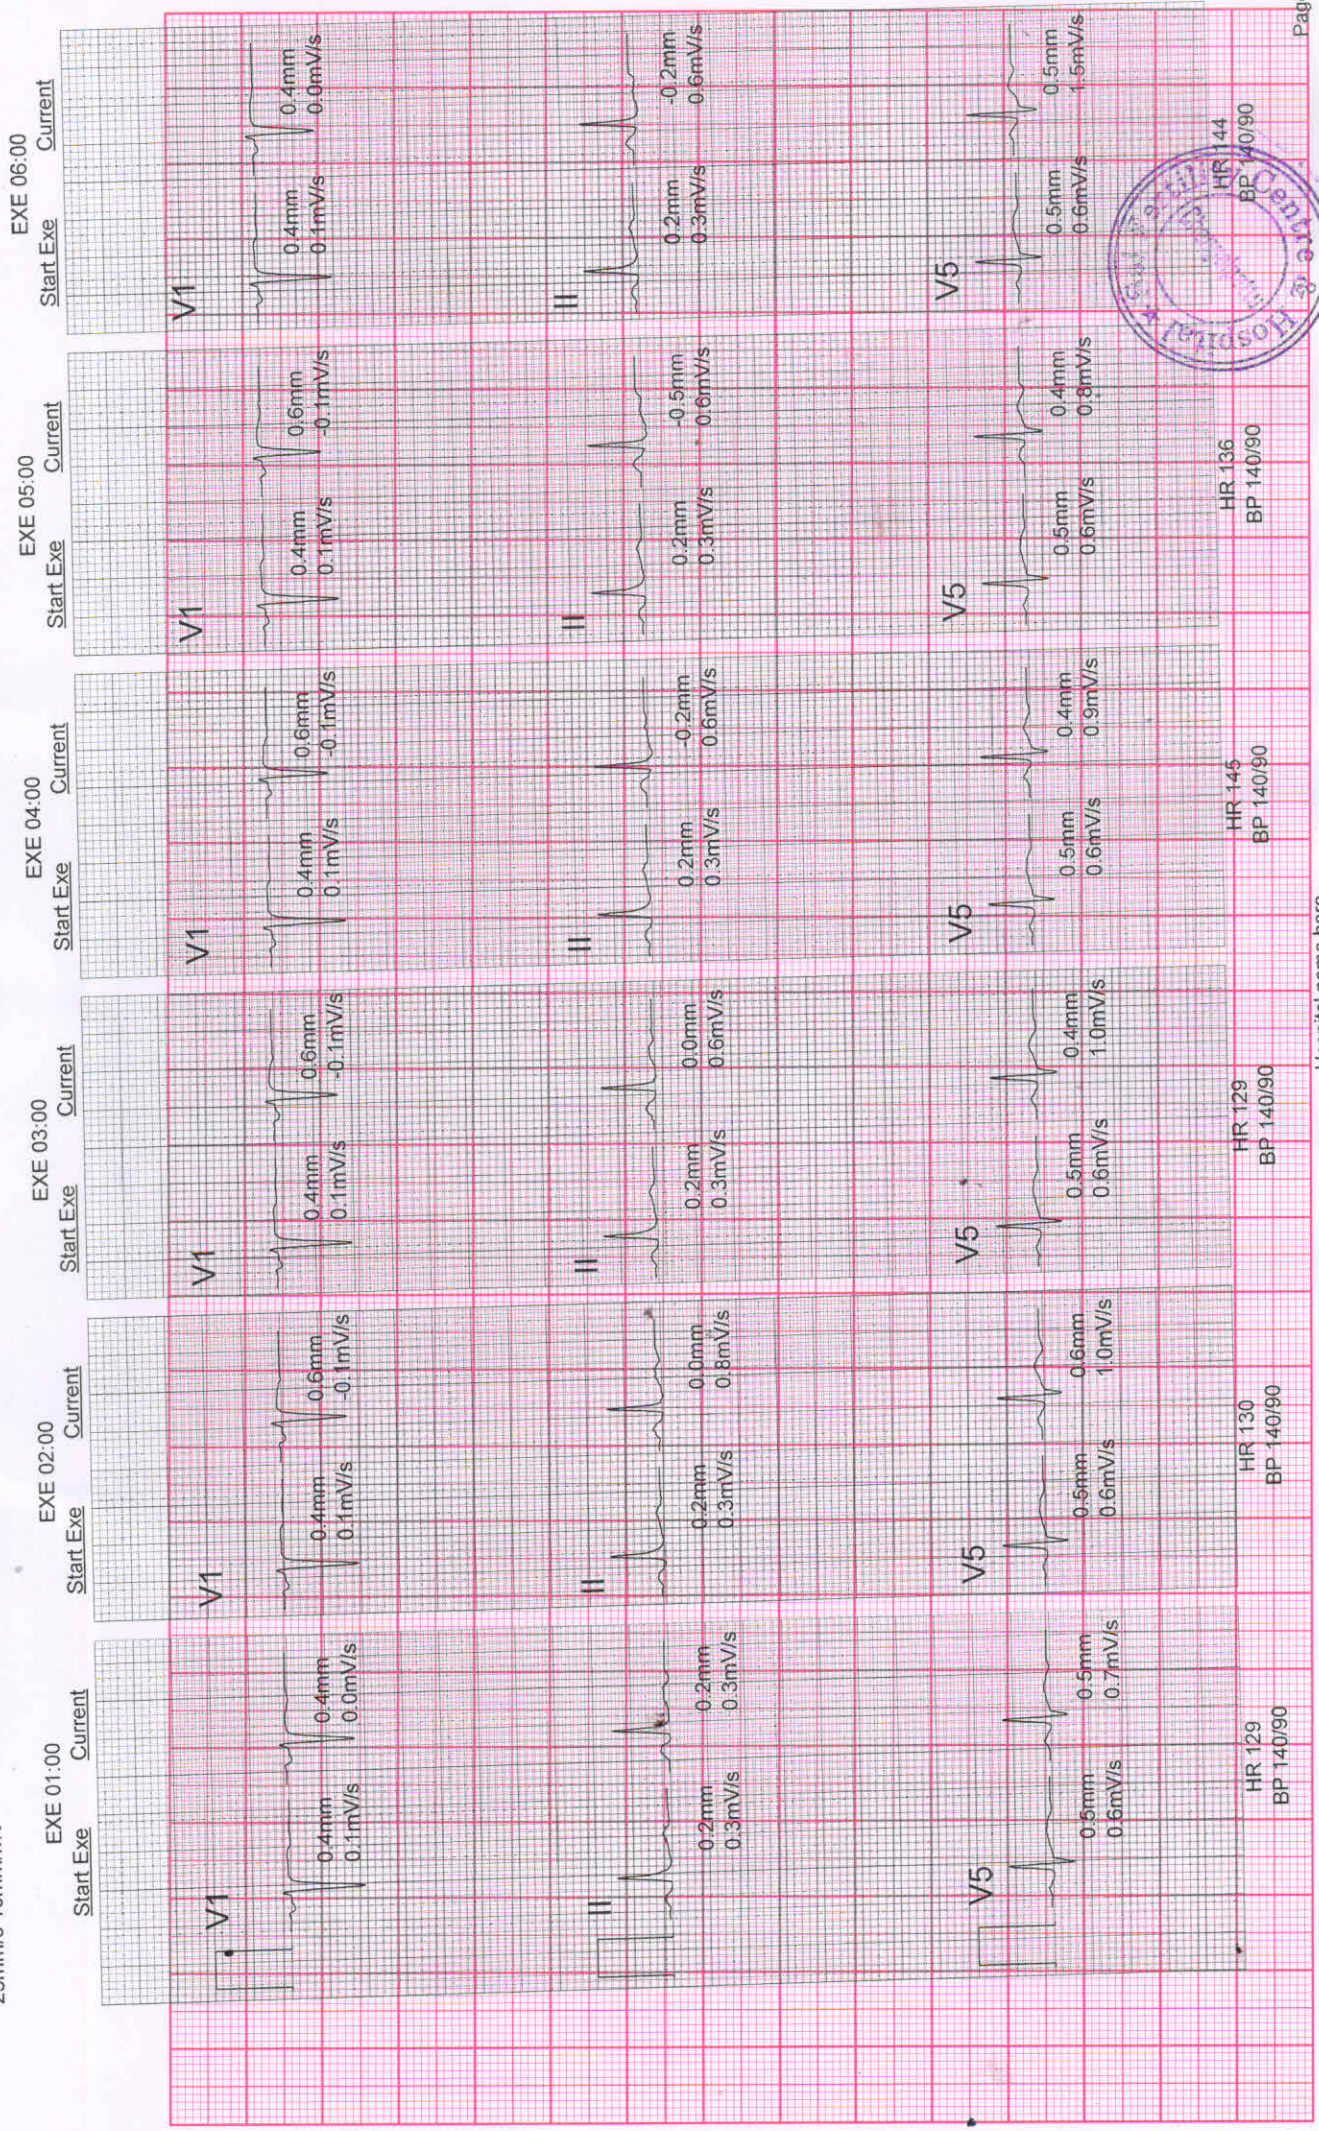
EXE 01:00
Start Exe Current
V1
0.4mm
0.1mV/s
0.4mm
0.0mV/s
II
0.2mm
0.3mV/s
0.2mm
0.3mV/s
V5
0.5mm
0.6mV/s
0.5mm
0.7mV/s
HR 129
BP 140/90

EXE 02:00
Start Exe Current
V1
0.4mm
0.1mV/s
0.6mm
-0.1mV/s
II
0.2mm
0.3mV/s
0.0mm
0.8mV/s
V5
0.5mm
0.6mV/s
0.6mm
1.0mV/s
HR 130
BP 140/90

EXE 03:00
Start Exe Current
V1
0.4mm
0.1mV/s
0.6mm
-0.1mV/s
II
0.2mm
0.3mV/s
0.0mm
0.6mV/s
V5
0.5mm
0.6mV/s
0.4mm
1.0mV/s
HR 129
BP 140/90

EXE 04:00
Start Exe Current
V1
0.4mm
0.1mV/s
0.6mm
-0.1mV/s
II
0.2mm
0.3mV/s
-0.2mm
0.6mV/s
V5
0.5mm
0.6mV/s
0.4mm
0.9mV/s
HR 145
BP 140/90

EXE 05:00
Start Exe Current
V1
0.4mm
0.1mV/s
0.6mm
-0.1mV/s
II
0.2mm
0.3mV/s
-0.5mm
0.6mV/s
V5
0.5mm
0.6mV/s
0.4mm
0.8mV/s
HR 136
BP 140/90

EXE 06:00
Start Exe Current
V1
0.4mm
0.1mV/s
0.4mm
0.0mV/s
II
0.2mm
0.3mV/s
-0.2mm
0.6mV/s
V5
0.5mm
0.6mV/s
0.5mm
1.5mV/s
HR 144
BP 140/90

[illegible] Centre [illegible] Hospital

Pag